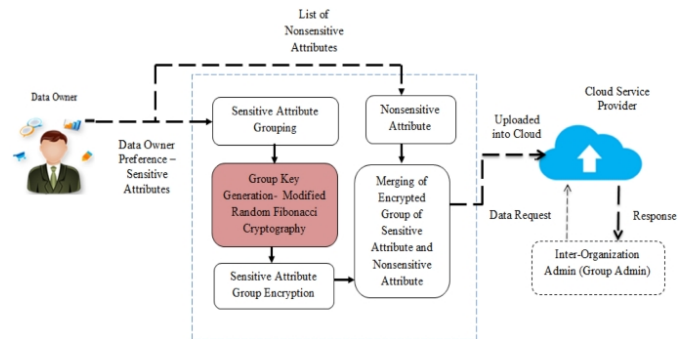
List of Nonsensitive Attributes

Data Owner

Data Owner Preference – Sensitive Attributes

Sensitive Attribute Grouping

Nonsensitive Attribute

Group Key Generation- Modified Random Fibonacci Cryptography

Merging of Encrypted Group of Sensitive Attribute and Nonsensitive Attribute

Sensitive Attribute Group Encryption

Uploaded into Cloud

Cloud Service Provider

Data Request

Response

Inter-Organization Admin (Group Admin)